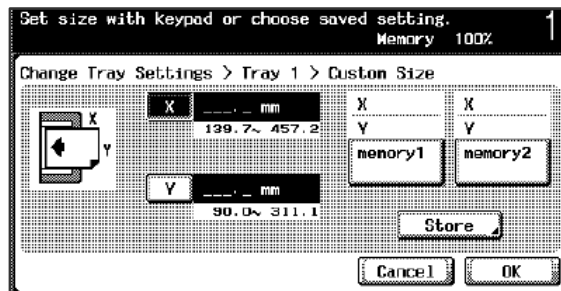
Set size with keypad or choose saved setting.
Memory 100%
1

Change Tray Settings > Tray 1 > Custom Size

X
Y

X ___._ mm
139.7~ 457.2

Y ___._ mm
90.0~ 311.1

X
Y
memory1

X
Y
memory2

Store

Cancel OK